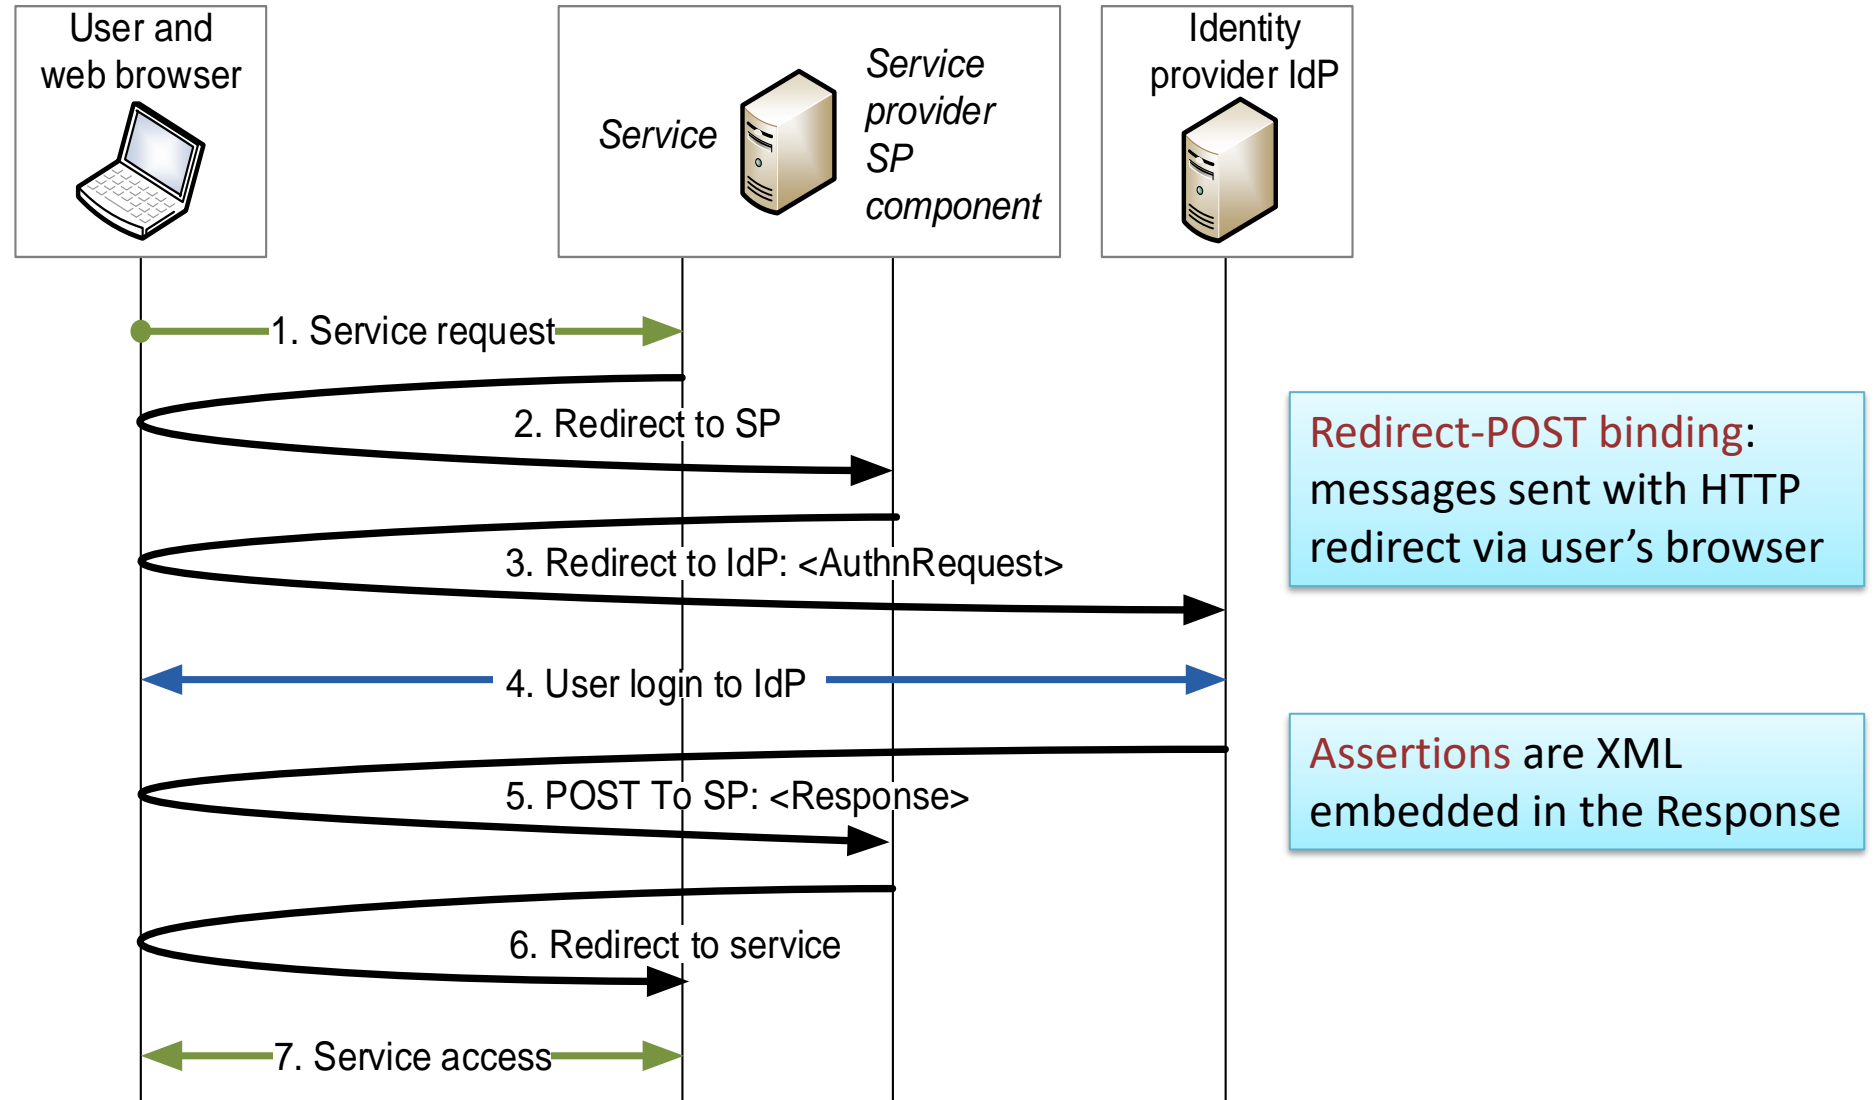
User and web browser

Service

Service provider SP component

Identity provider IdP

1. Service request

2. Redirect to SP

3. Redirect to IdP: <AuthnRequest>

4. User login to IdP

5. POST To SP: <Response>

6. Redirect to service

7. Service access

Redirect-POST binding: messages sent with HTTP redirect via user’s browser

Assertions are XML embedded in the Response